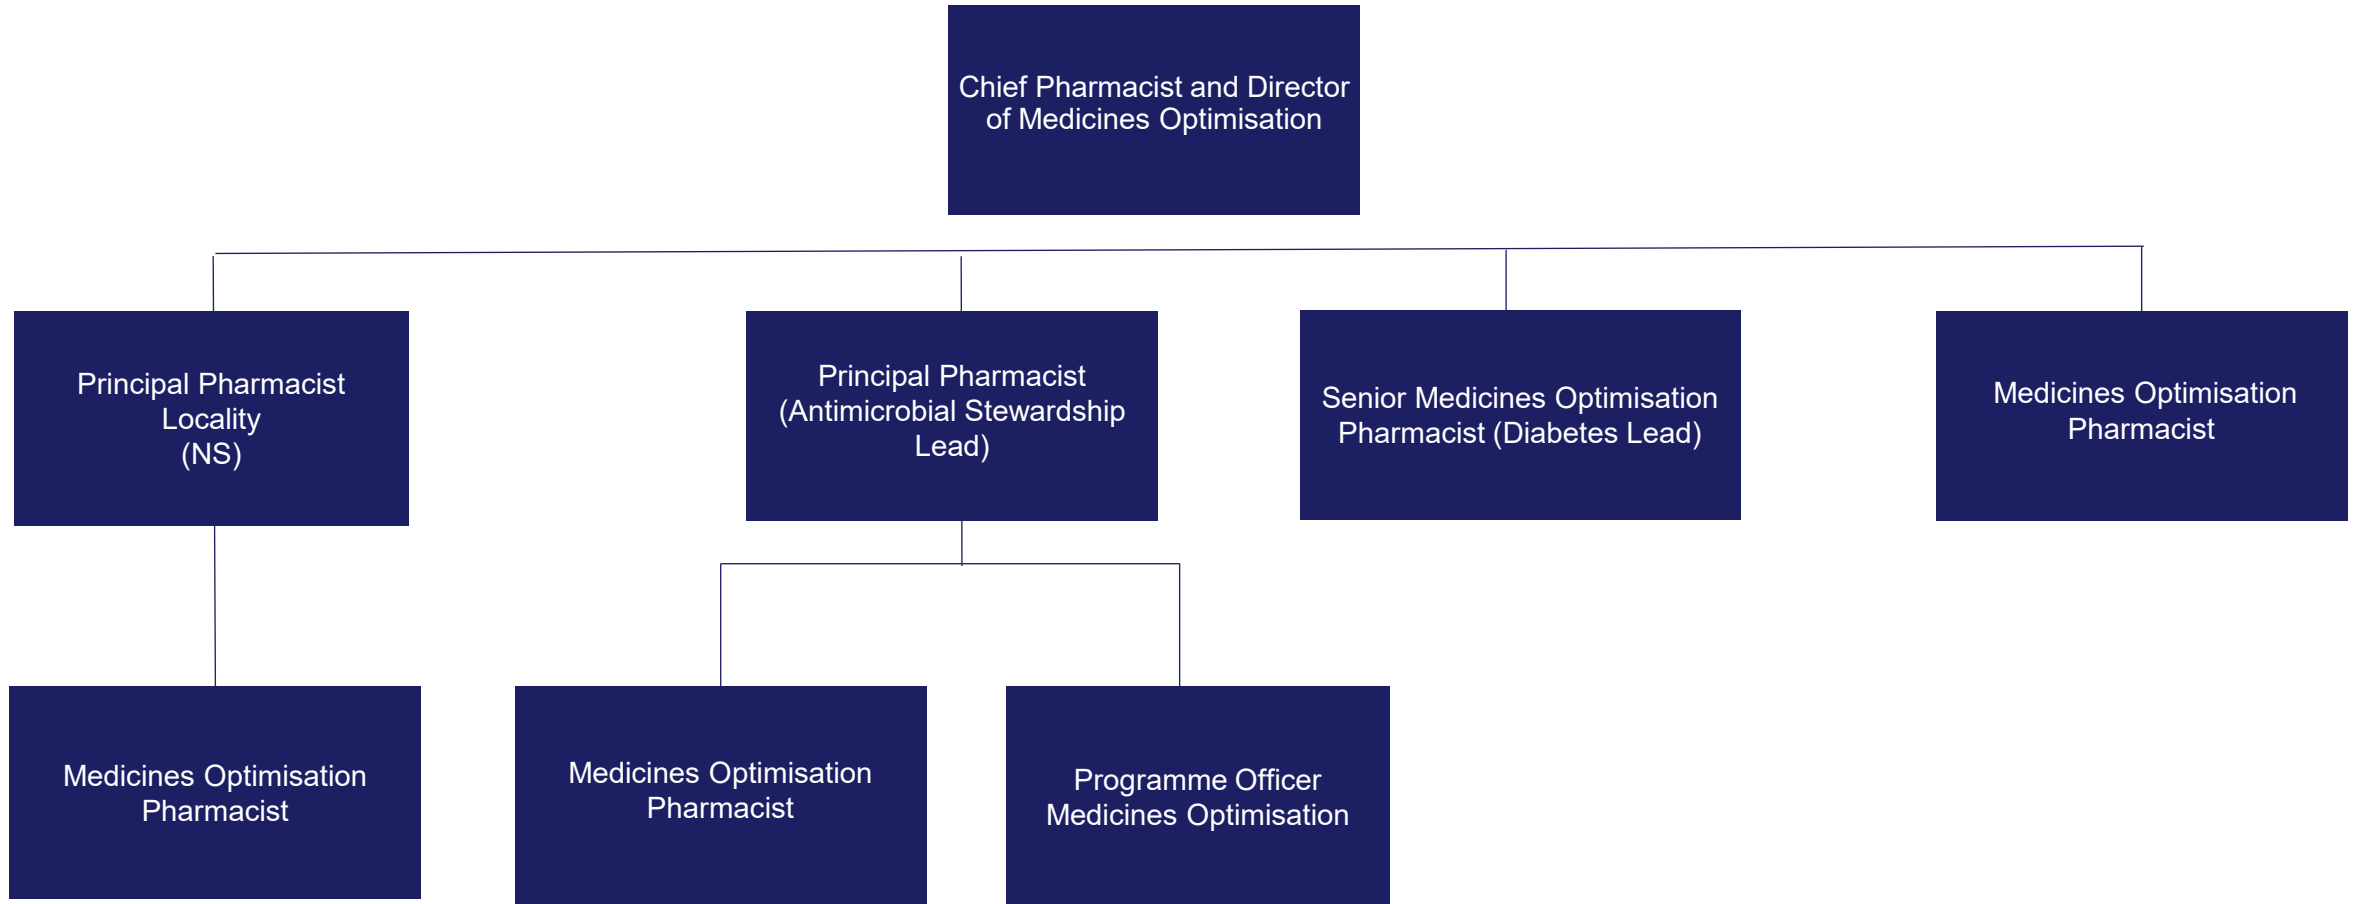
Chief Pharmacist and Director of Medicines Optimisation

Principal Pharmacist Locality (NS)

Principal Pharmacist (Antimicrobial Stewardship Lead)

Senior Medicines Optimisation Pharmacist (Diabetes Lead)

Medicines Optimisation Pharmacist

Medicines Optimisation Pharmacist

Medicines Optimisation Pharmacist

Programme Officer Medicines Optimisation